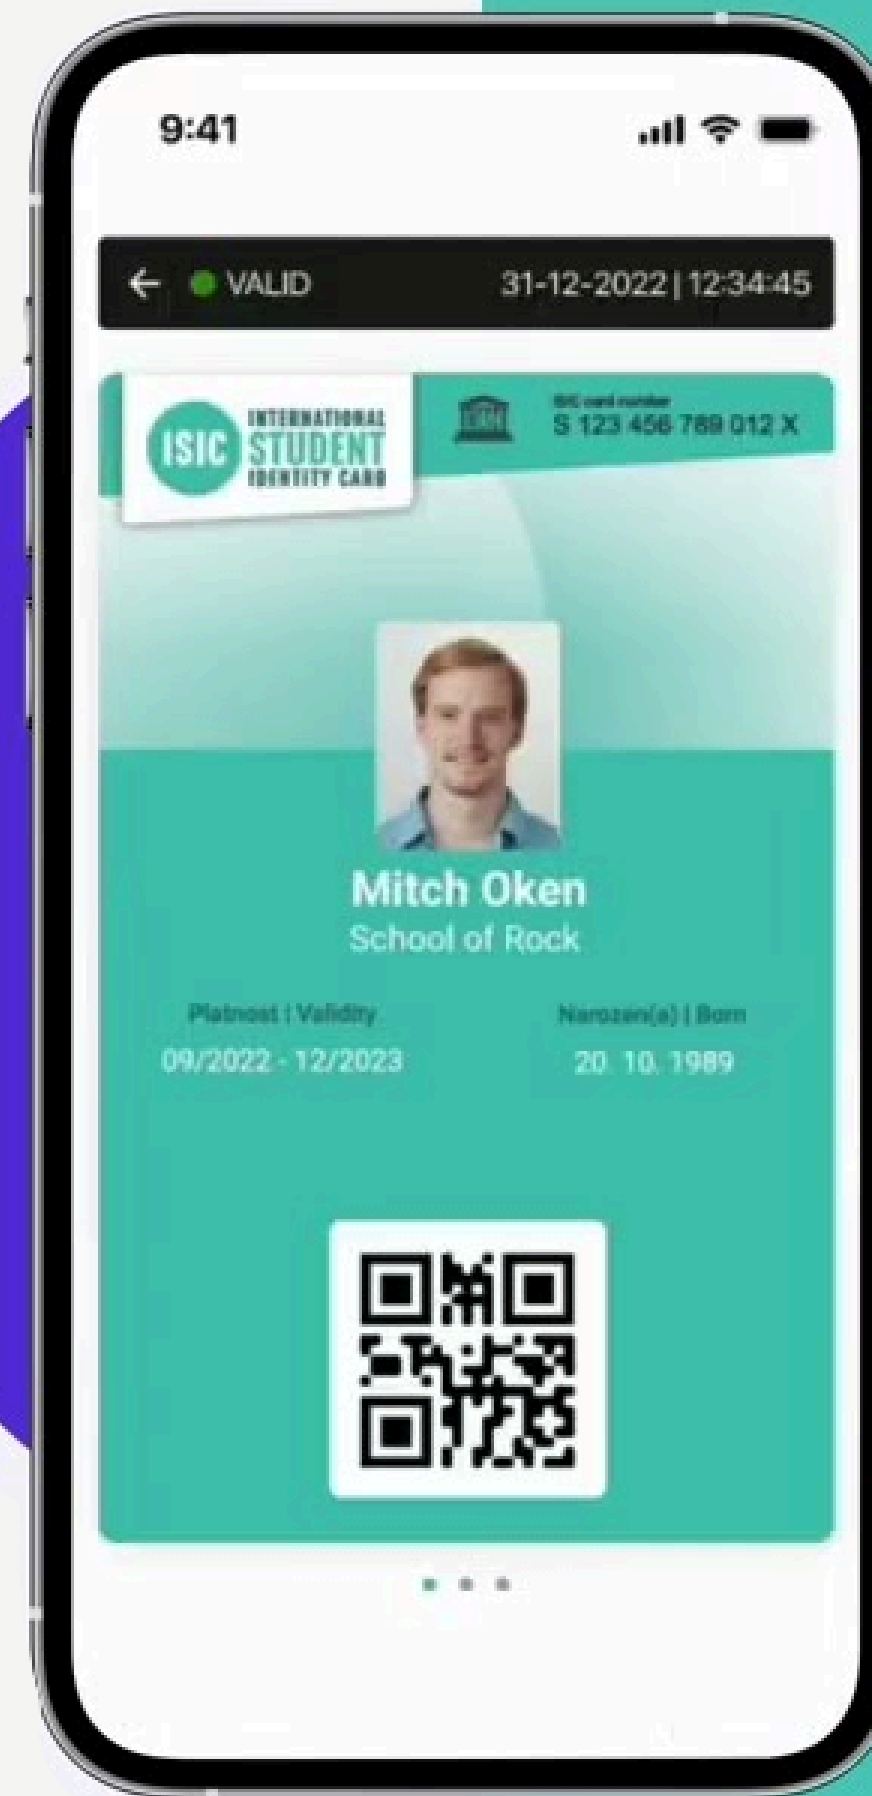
9:41

VALID

31-12-2022 | 12:34:45

ISIC INTERNATIONAL STUDENT IDENTITY CARD

ISIC card number
S 123 456 789 012 X

Mitch Oken
School of Rock

Platnost | Validity
09/2022 - 12/2023

Narozen(a) | Born
20. 10. 1989